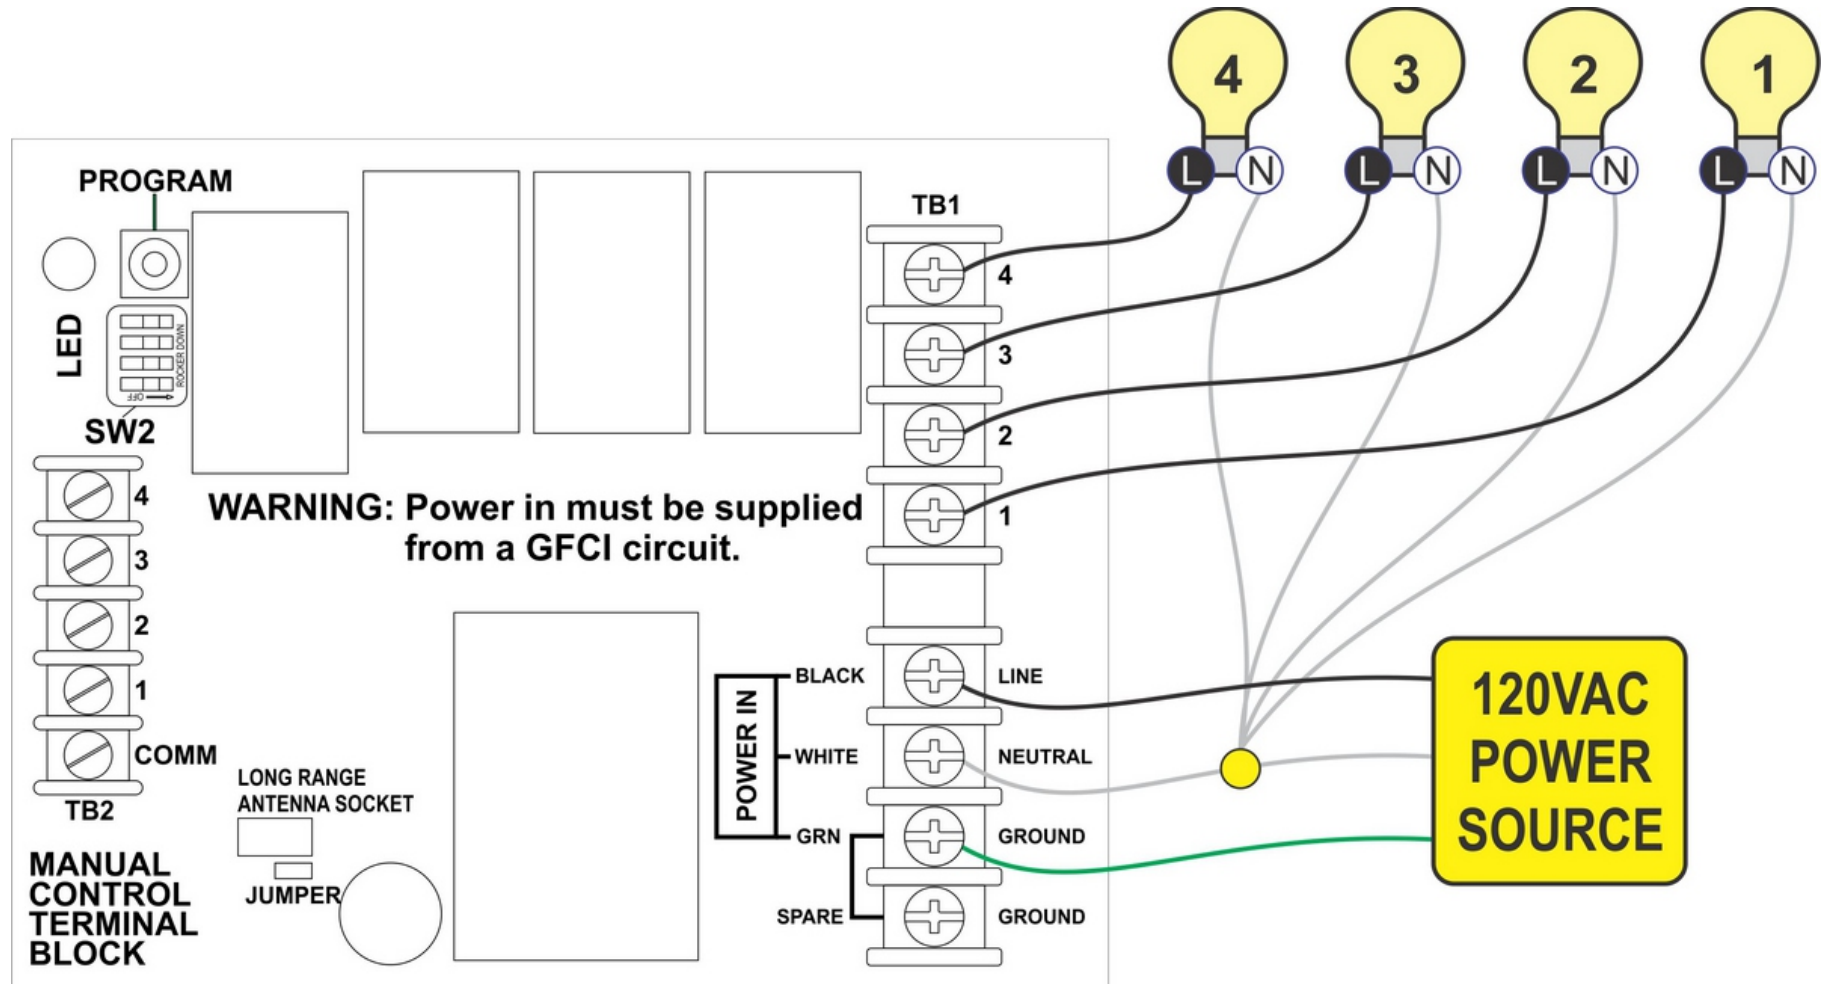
4
L N
3
L N
2
L N
1
L N

PROGRAM
LED
ROCKER DOWN
OFF
SW2
TB1
4
3
2
1
4
3
2
1
COMM
TB2

WARNING: Power in must be supplied from a GFCI circuit.

POWER IN
BLACK
WHITE
GRN
SPARE
LINE
NEUTRAL
GROUND
GROUND

120VAC POWER SOURCE

LONG RANGE ANTENNA SOCKET
JUMPER

MANUAL CONTROL TERMINAL BLOCK